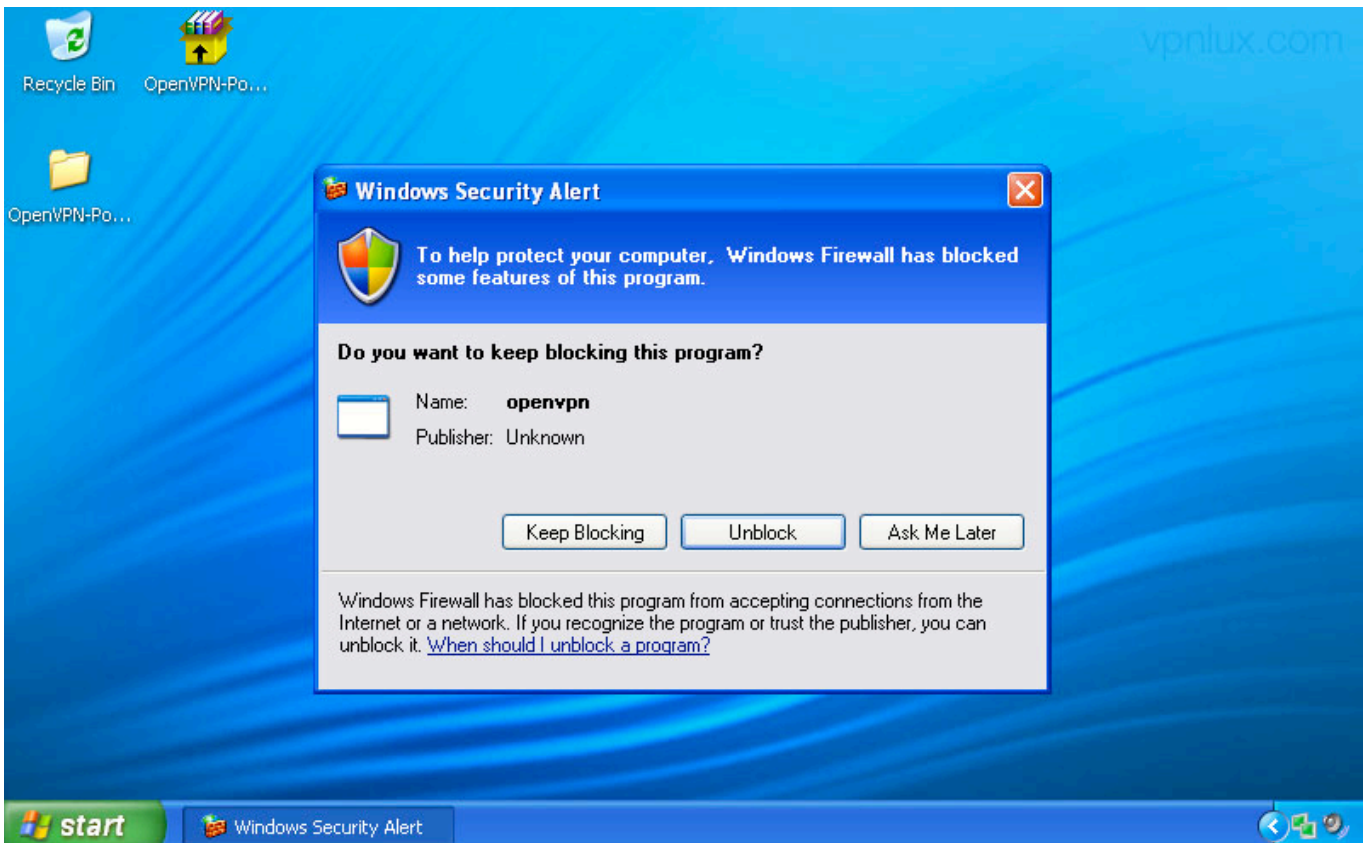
Recycle Bin

OpenVPN-Po...

OpenVPN-Po...

vpnlux.com

Windows Security Alert

To help protect your computer, Windows Firewall has blocked some features of this program.

Do you want to keep blocking this program?

Name: openvpn

Publisher: Unknown

Keep Blocking

Unblock

Ask Me Later

Windows Firewall has blocked this program from accepting connections from the Internet or a network. If you recognize the program or trust the publisher, you can unblock it. When should I unblock a program?

start

Windows Security Alert